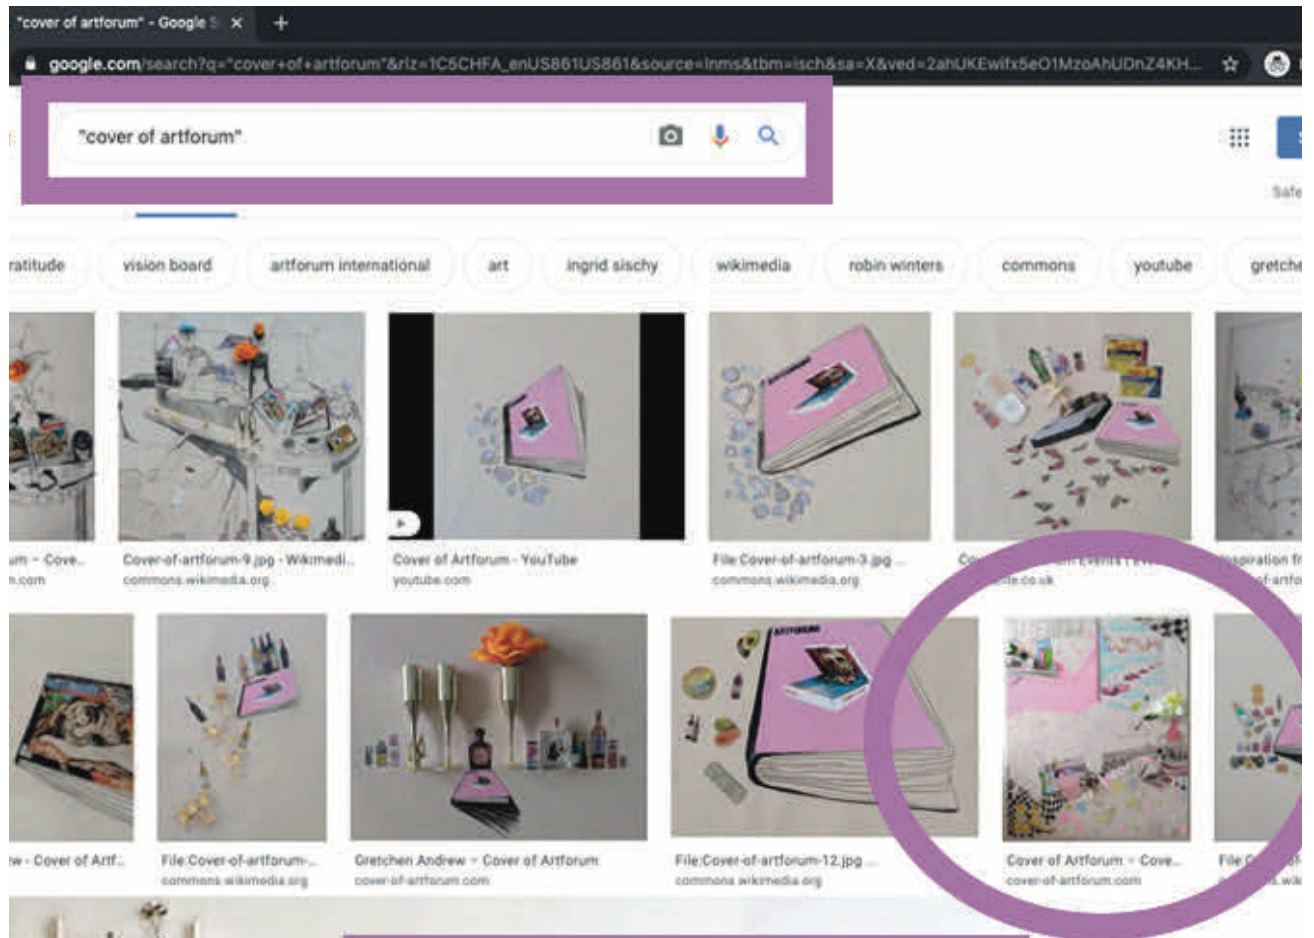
"cover of artforum" - Google S ×  +

google.com/search?q="cover+of+artforum"&rlz=1C5CHFA_enUS861US861&source=lnms&tbm=isch&sa=X&ved=2ahUKEwifx5eO1MzoAhUDnZ4KH...

"cover of artforum"

Safe

ratitude | vision board | artforum international | art | ingrid sischy | wikimedia | robin winters | commons | youtube | gretche

um - Cove... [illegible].com

Cover-of-artforum-9.jpg - Wikimedi... commons.wikimedia.org

Cover of Artforum - YouTube youtube.com

File:Cover-of-artforum-3.jpg ... commons.wikimedia.org

Co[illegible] Events | Ev... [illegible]file.co.uk

Inspiration fr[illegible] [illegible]-of-artfo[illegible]

w - Cover of Artf...

File:Cover-of-artforum-... commons.wikimedia.org

Gretchen Andrew - Cover of Artforum cover-of-artforum.com

File:Cover-of-artforum-12.jpg ... commons.wikimedia.org

Cover of Artforum - Cove... cover-of-artforum.com

File:C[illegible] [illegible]s.wik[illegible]